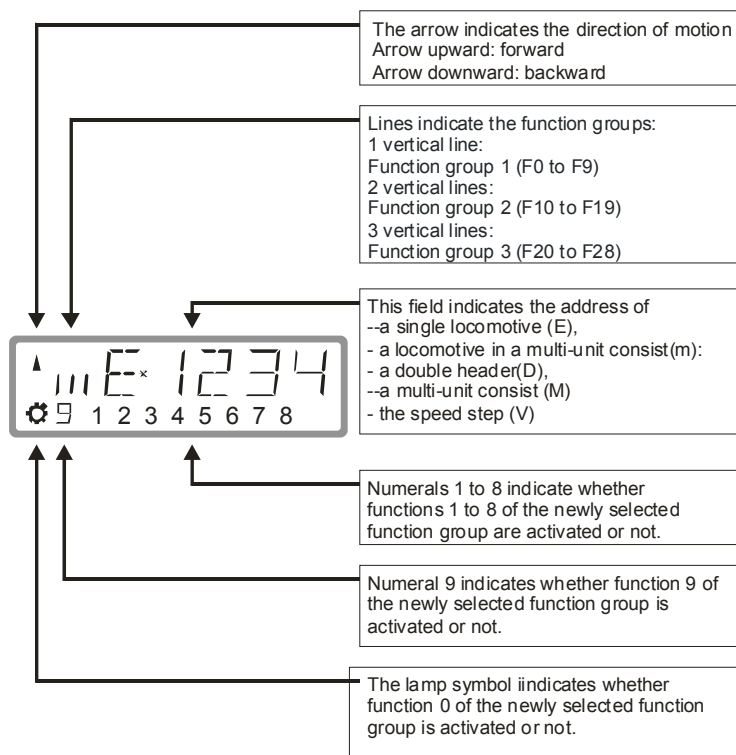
The arrow indicates the direction of motion
Arrow upward: forward
Arrow downward: backward

Lines indicate the function groups:
1 vertical line:
Function group 1 (F0 to F9)
2 vertical lines:
Function group 2 (F10 to F19)
3 vertical lines:
Function group 3 (F20 to F28)

This field indicates the address of
--a single locomotive (E),
- a locomotive in a multi-unit consist(m):
- a double header(D),
--a multi-unit consist (M)
- the speed step (V)

E 1234
9 1 2 3 4 5 6 7 8

Numerals 1 to 8 indicate whether functions 1 to 8 of the newly selected function group are activated or not.

Numeral 9 indicates whether function 9 of the newly selected function group is activated or not.

The lamp symbol iindicates whether function 0 of the newly selected function group is activated or not.